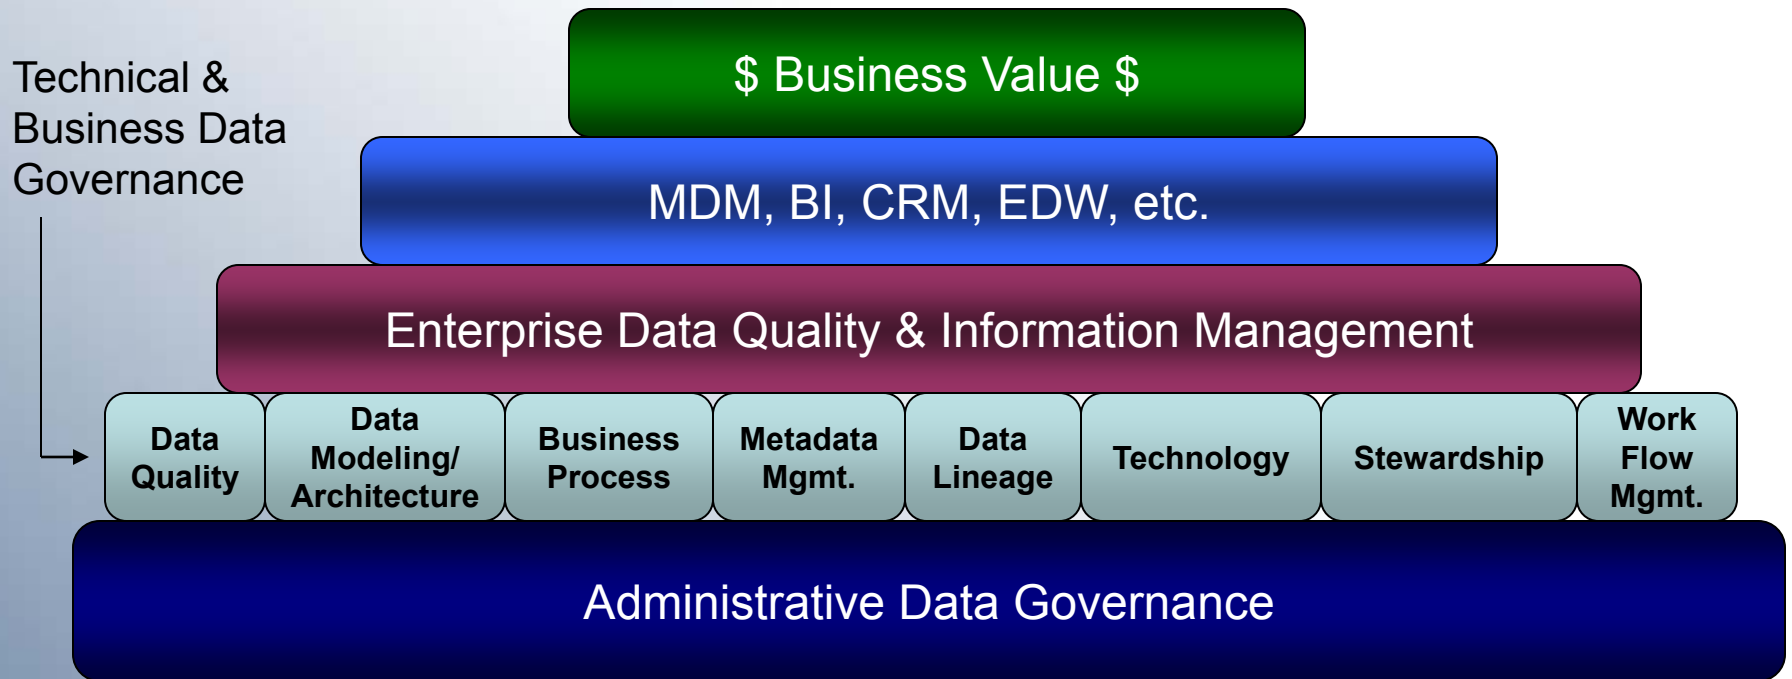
Technical & Business Data Governance

$ Business Value $

MDM, BI, CRM, EDW, etc.

Enterprise Data Quality & Information Management

Data Quality

Data Modeling/ Architecture

Business Process

Metadata Mgmt.

Data Lineage

Technology

Stewardship

Work Flow Mgmt.

Administrative Data Governance